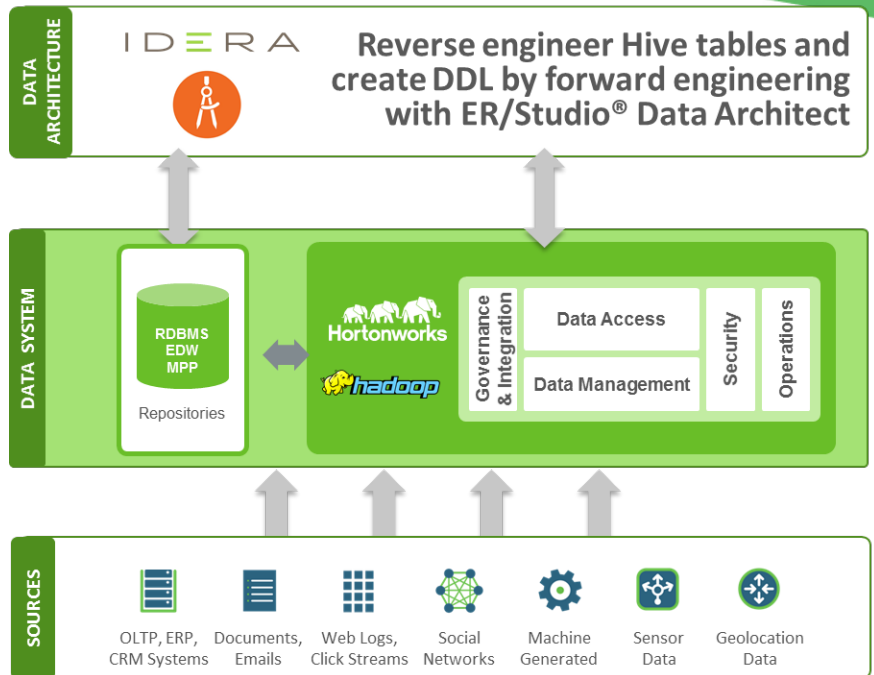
DATA ARCHITECTURE

IDERA

Reverse engineer Hive tables and create DDL by forward engineering with ER/Studio® Data Architect

DATA SYSTEM

RDBMS
EDW
MPP

Repositories

Hortonworks

hadoop

Governance & Integration

Data Access

Data Management

Security

Operations

SOURCES

OLTP, ERP, CRM Systems

Documents, Emails

Web Logs, Click Streams

Social Networks

Machine Generated

Sensor Data

Geolocation Data